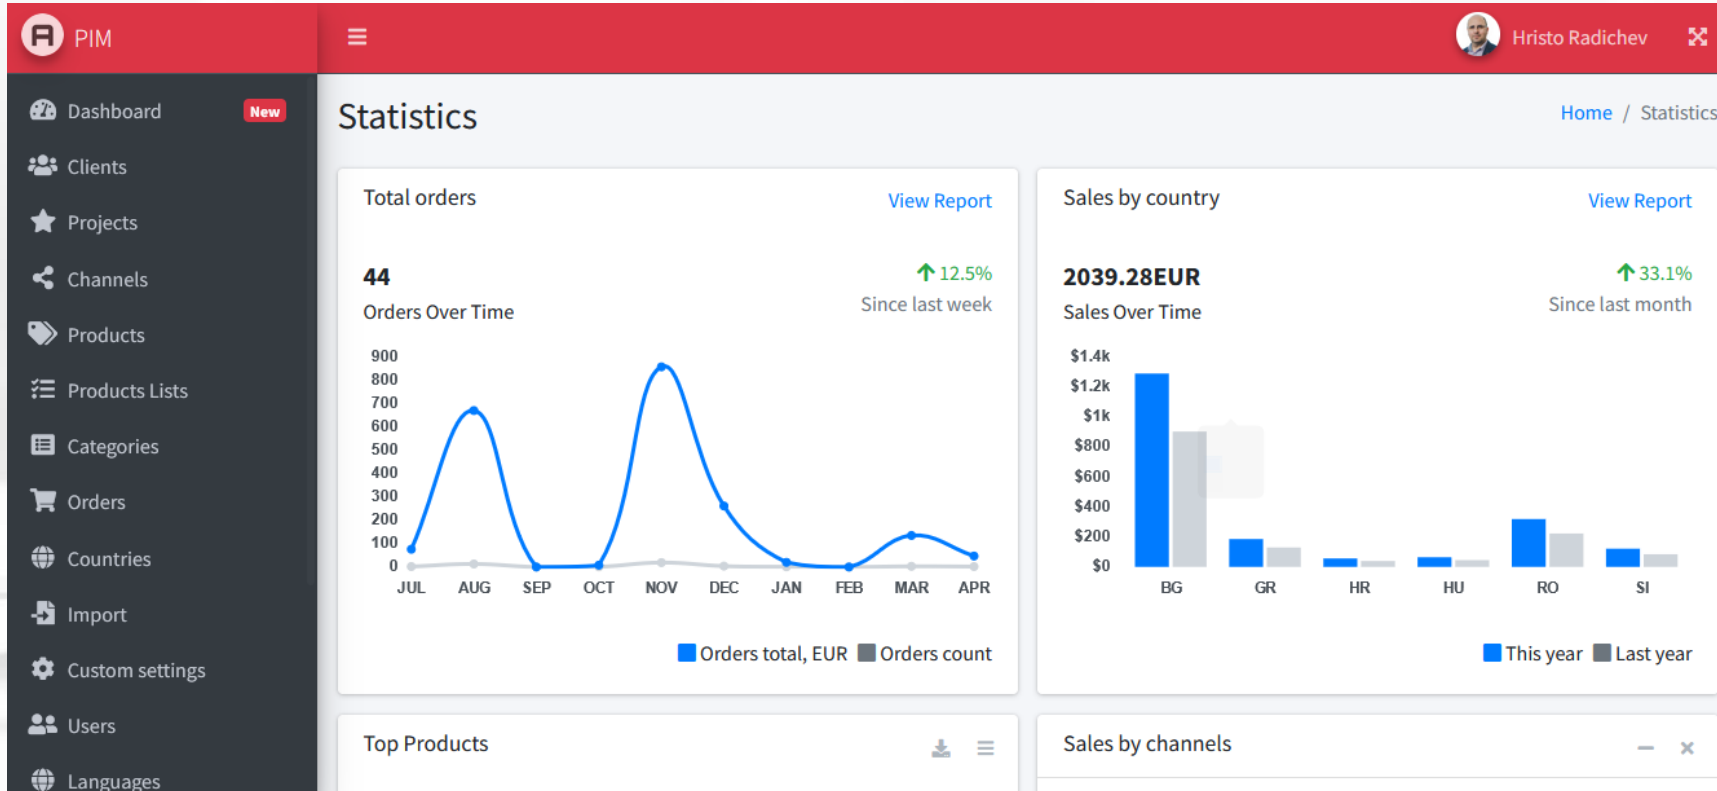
PIM

Hristo Radichev

Dashboard New
Clients
Projects
Channels
Products
Products Lists
Categories
Orders
Countries
Import
Custom settings
Users
Languages

Statistics

Home / Statistics

Total orders
View Report

44
Orders Over Time

12.5%
Since last week

900
800
700
600
500
400
300
200
100
0
JUL AUG SEP OCT NOV DEC JAN FEB MAR APR

Orders total, EUR Orders count

Sales by country
View Report

2039.28EUR
Sales Over Time

33.1%
Since last month

$1.4k
$1.2k
$1k
$800
$600
$400
$200
$0
BG GR HR HU RO SI

This year Last year

Top Products

Sales by channels